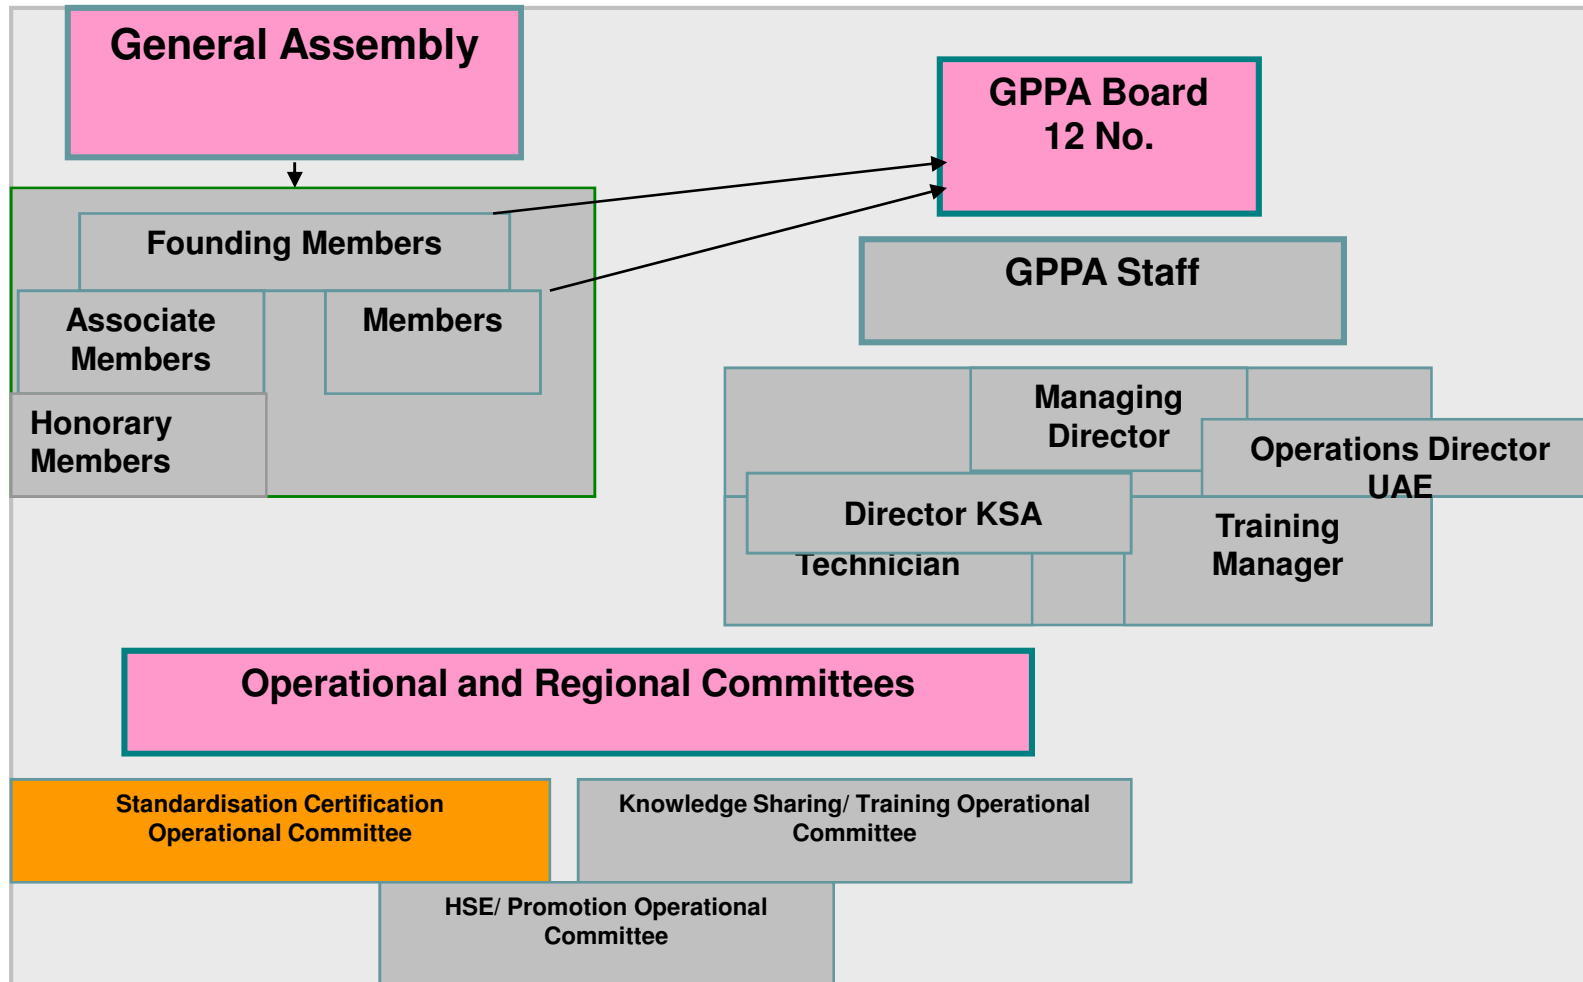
General Assembly

GPPA Board
12 No.

Founding Members

Associate Members

Members

Honorary Members

GPPA Staff

Managing Director

Operations Director UAE

Director KSA

Technician

Training Manager

Operational and Regional Committees

Standardisation Certification Operational Committee

Knowledge Sharing/ Training Operational Committee

HSE/ Promotion Operational Committee